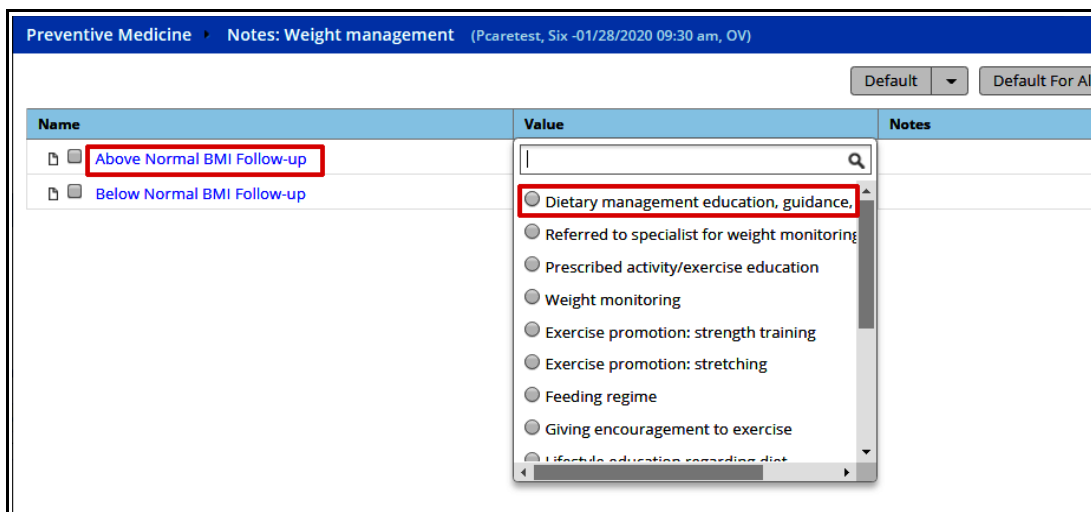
Preventive Medicine Notes: Weight management (Pcaretest, Six -01/28/2020 09:30 am, OV)

Default Default For Al

| Name | Value | Notes |
|---|---|---|
| Above Normal BMI Follow-up | | |
| Below Normal BMI Follow-up | | |

Dietary management education, guidance,
Referred to specialist for weight monitoring
Prescribed activity/exercise education
Weight monitoring
Exercise promotion: strength training
Exercise promotion: stretching
Feeding regime
Giving encouragement to exercise
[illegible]